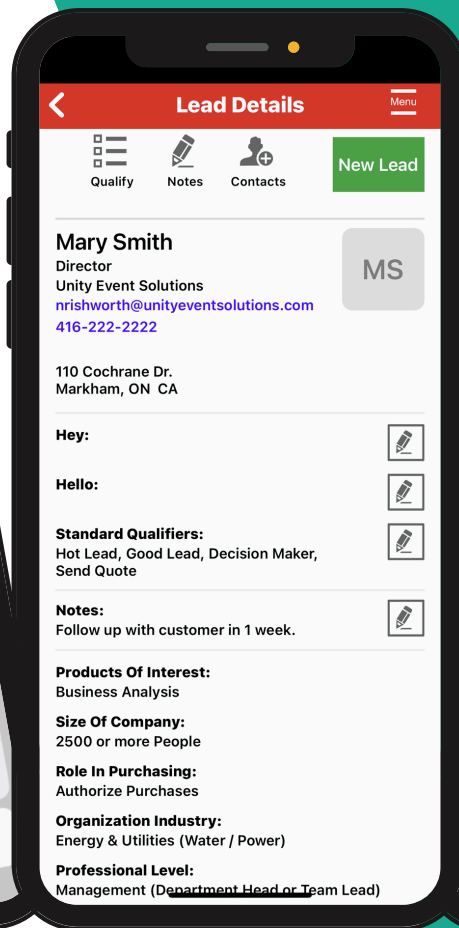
Lead Details

Menu

Qualify Notes Contacts

New Lead

Mary Smith
Director
Unity Event Solutions
nrishworth@unityeventsolutions.com
416-222-2222

MS

110 Cochrane Dr.
Markham, ON CA

Hey:

Hello:

Standard Qualifiers:
Hot Lead, Good Lead, Decision Maker, Send Quote

Notes:
Follow up with customer in 1 week.

Products Of Interest:
Business Analysis

Size Of Company:
2500 or more People

Role In Purchasing:
Authorize Purchases

Organization Industry:
Energy & Utilities (Water / Power)

Professional Level:
Management (Department Head or Team Lead)